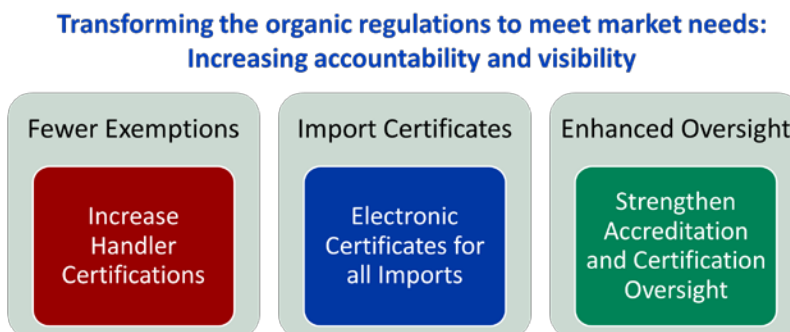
Transforming the organic regulations to meet market needs:
Increasing accountability and visibility

Fewer Exemptions

Increase Handler Certifications

Import Certificates

Electronic Certificates for all Imports

Enhanced Oversight

Strengthen Accreditation and Certification Oversight